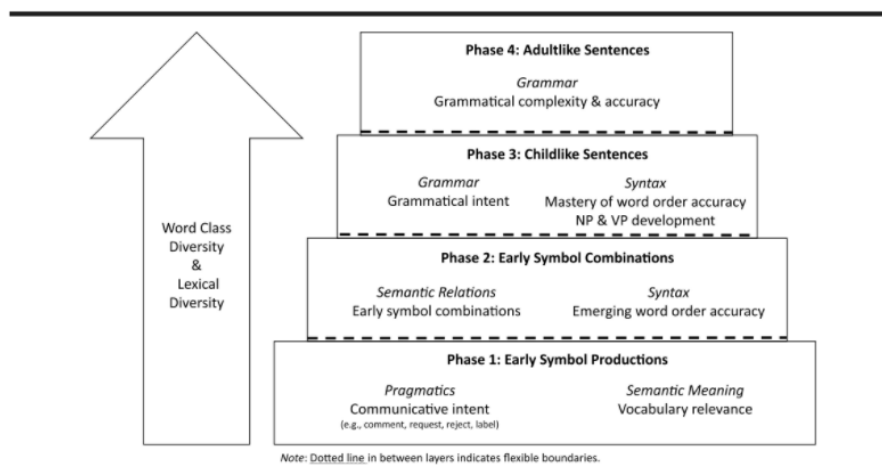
Word Class Diversity & Lexical Diversity

Phase 4: Adultlike Sentences

Grammar
Grammatical complexity & accuracy

Phase 3: Childlike Sentences

Grammar
Grammatical intent

Syntax
Mastery of word order accuracy
NP & VP development

Phase 2: Early Symbol Combinations

Semantic Relations
Early symbol combinations

Syntax
Emerging word order accuracy

Phase 1: Early Symbol Productions

Pragmatics
Communicative intent
(e.g., comment, request, reject, label)

Semantic Meaning
Vocabulary relevance

Note: Dotted line in between layers indicates flexible boundaries.